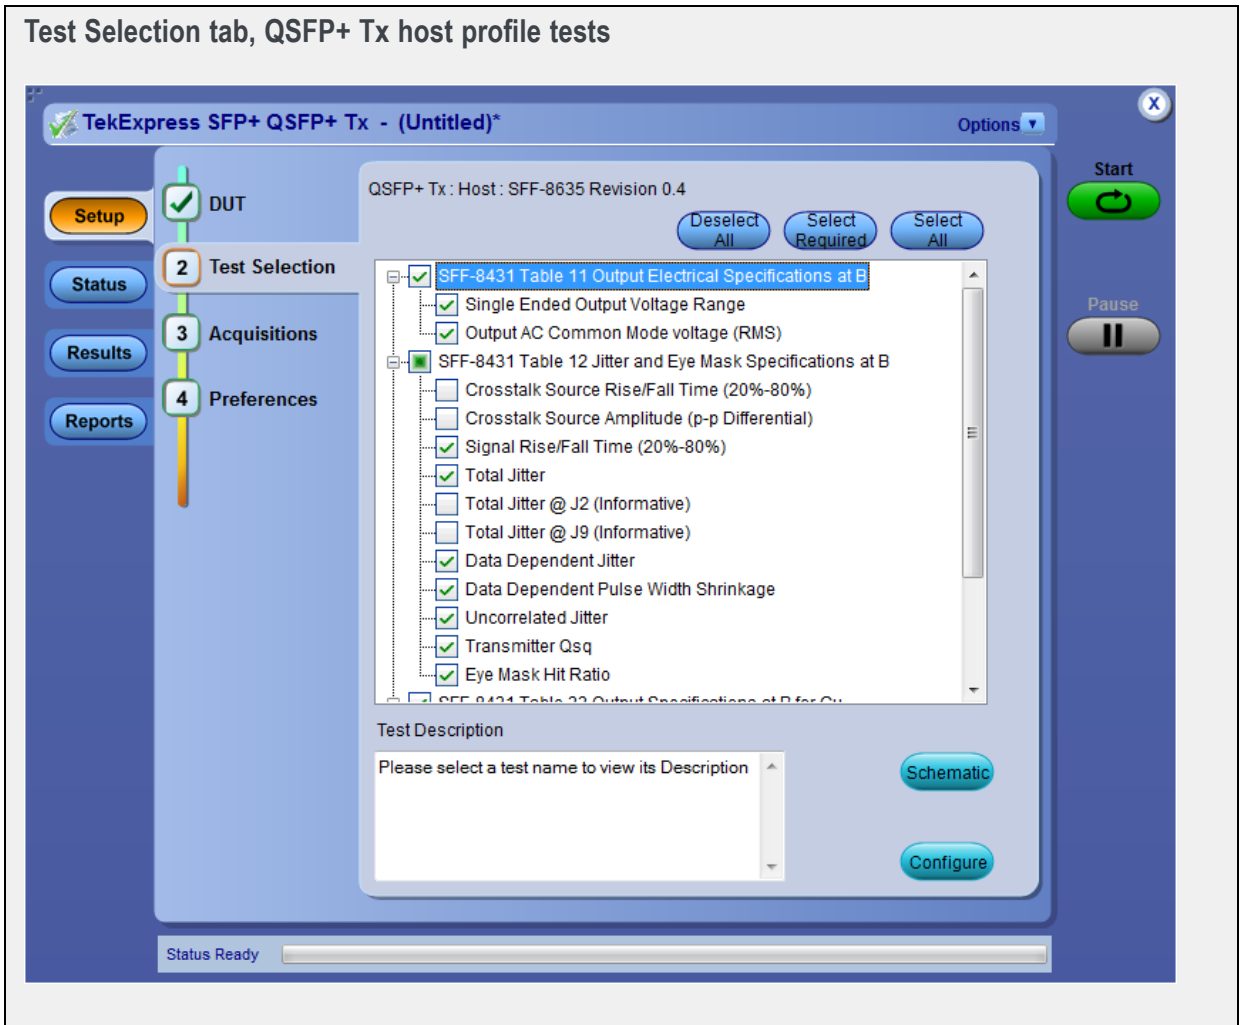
Test Selection tab, QSFP+ Tx host profile tests

TekExpress SFP+ QSFP+ Tx - (Untitled)*

Options

X

Setup

Status

Results

Reports

DUT

2 Test Selection

3 Acquisitions

4 Preferences

QSFP+ Tx : Host : SFF-8635 Revision 0.4

Deselect All

Select Required

Select All

SFF-8431 Table 11 Output Electrical Specifications at B

Single Ended Output Voltage Range

Output AC Common Mode voltage (RMS)

SFF-8431 Table 12 Jitter and Eye Mask Specifications at B

Crosstalk Source Rise/Fall Time (20%-80%)

Crosstalk Source Amplitude (p-p Differential)

Signal Rise/Fall Time (20%-80%)

Total Jitter

Total Jitter @ J2 (Informative)

Total Jitter @ J9 (Informative)

Data Dependent Jitter

Data Dependent Pulse Width Shrinkage

Uncorrelated Jitter

Transmitter Qsq

Eye Mask Hit Ratio

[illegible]

Test Description

Please select a test name to view its Description

Schematic

Configure

Start

Pause

Status Ready